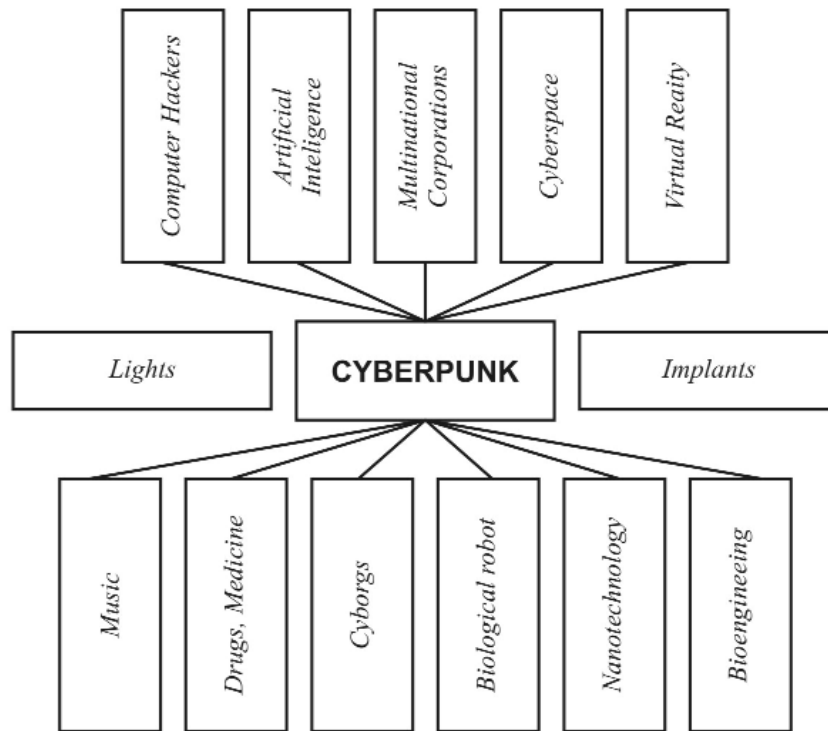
Computer Hackers

Artificial Inteligence

Multinational Corporations

Cyberspace

Virtual Reaity

Lights

CYBERPUNK

Implants

Music

Drugs, Medicine

Cyborgs

Biological robot

Nanotechnology

Bioengineeing